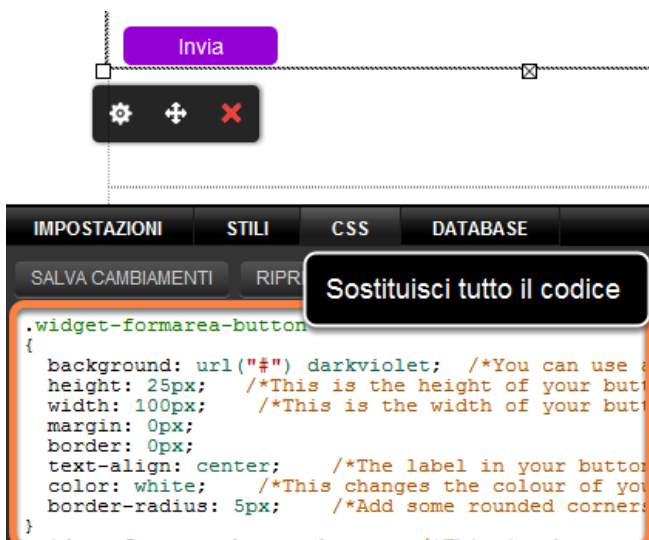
Invia

IMPOSTAZIONI STILI CSS DATABASE

SALVA CAMBIAMENTI RIPR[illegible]

Sostituisci tutto il codice

.widget-formarea-button
{
background: url("#") darkviolet; /*You can use a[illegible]
height: 25px; /*This is the height of your butt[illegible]
width: 100px; /*This is the width of your butt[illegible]
margin: 0px;
border: 0px;
text-align: center; /*The label in your button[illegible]
color: white; /*This changes the colour of you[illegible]
border-radius: 5px; /*Add some rounded corners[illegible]
}